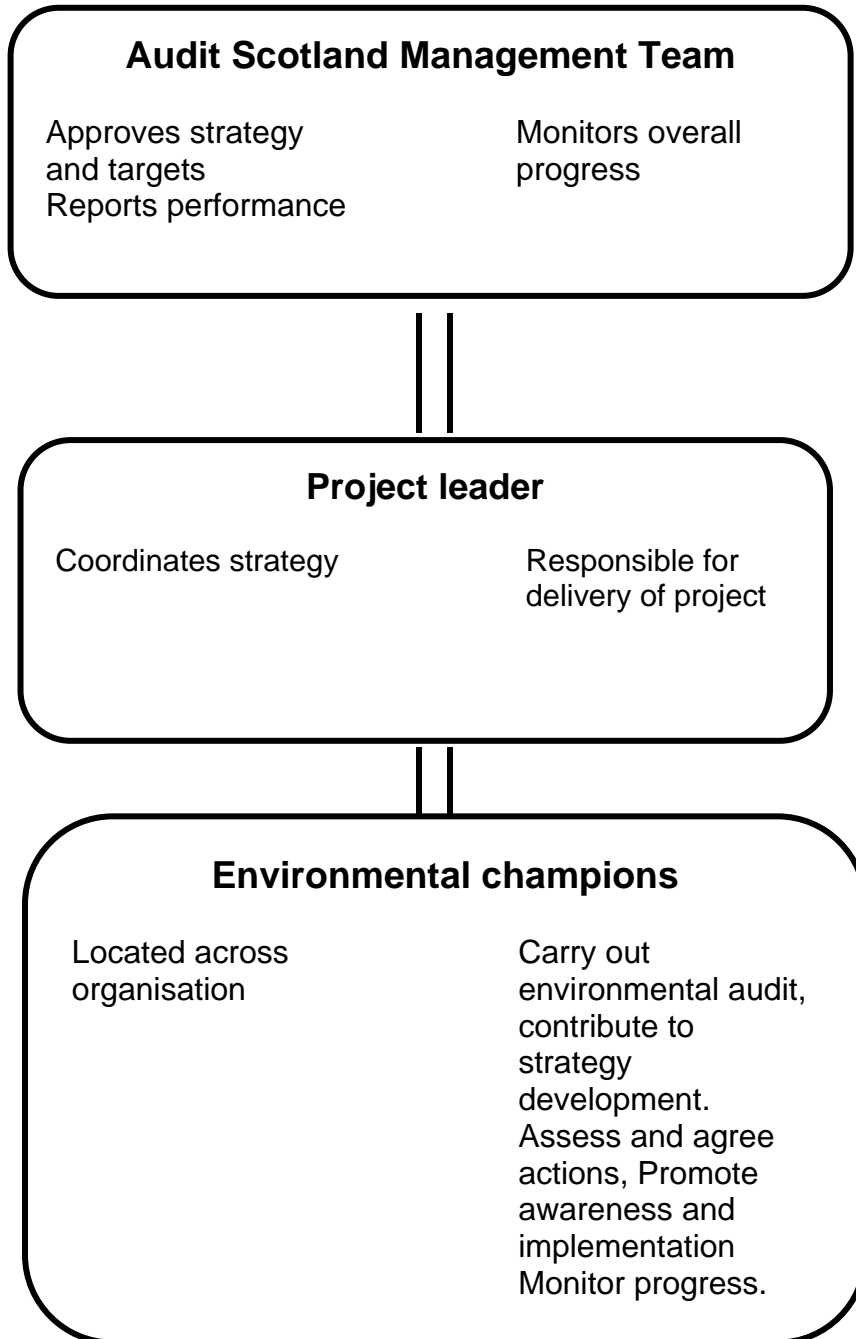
Audit Scotland Management Team

Approves strategy and targets
Reports performance

Monitors overall progress

Project leader

Coordinates strategy

Responsible for delivery of project

Environmental champions

Located across organisation

Carry out environmental audit, contribute to strategy development.
Assess and agree actions, Promote awareness and implementation
Monitor progress.